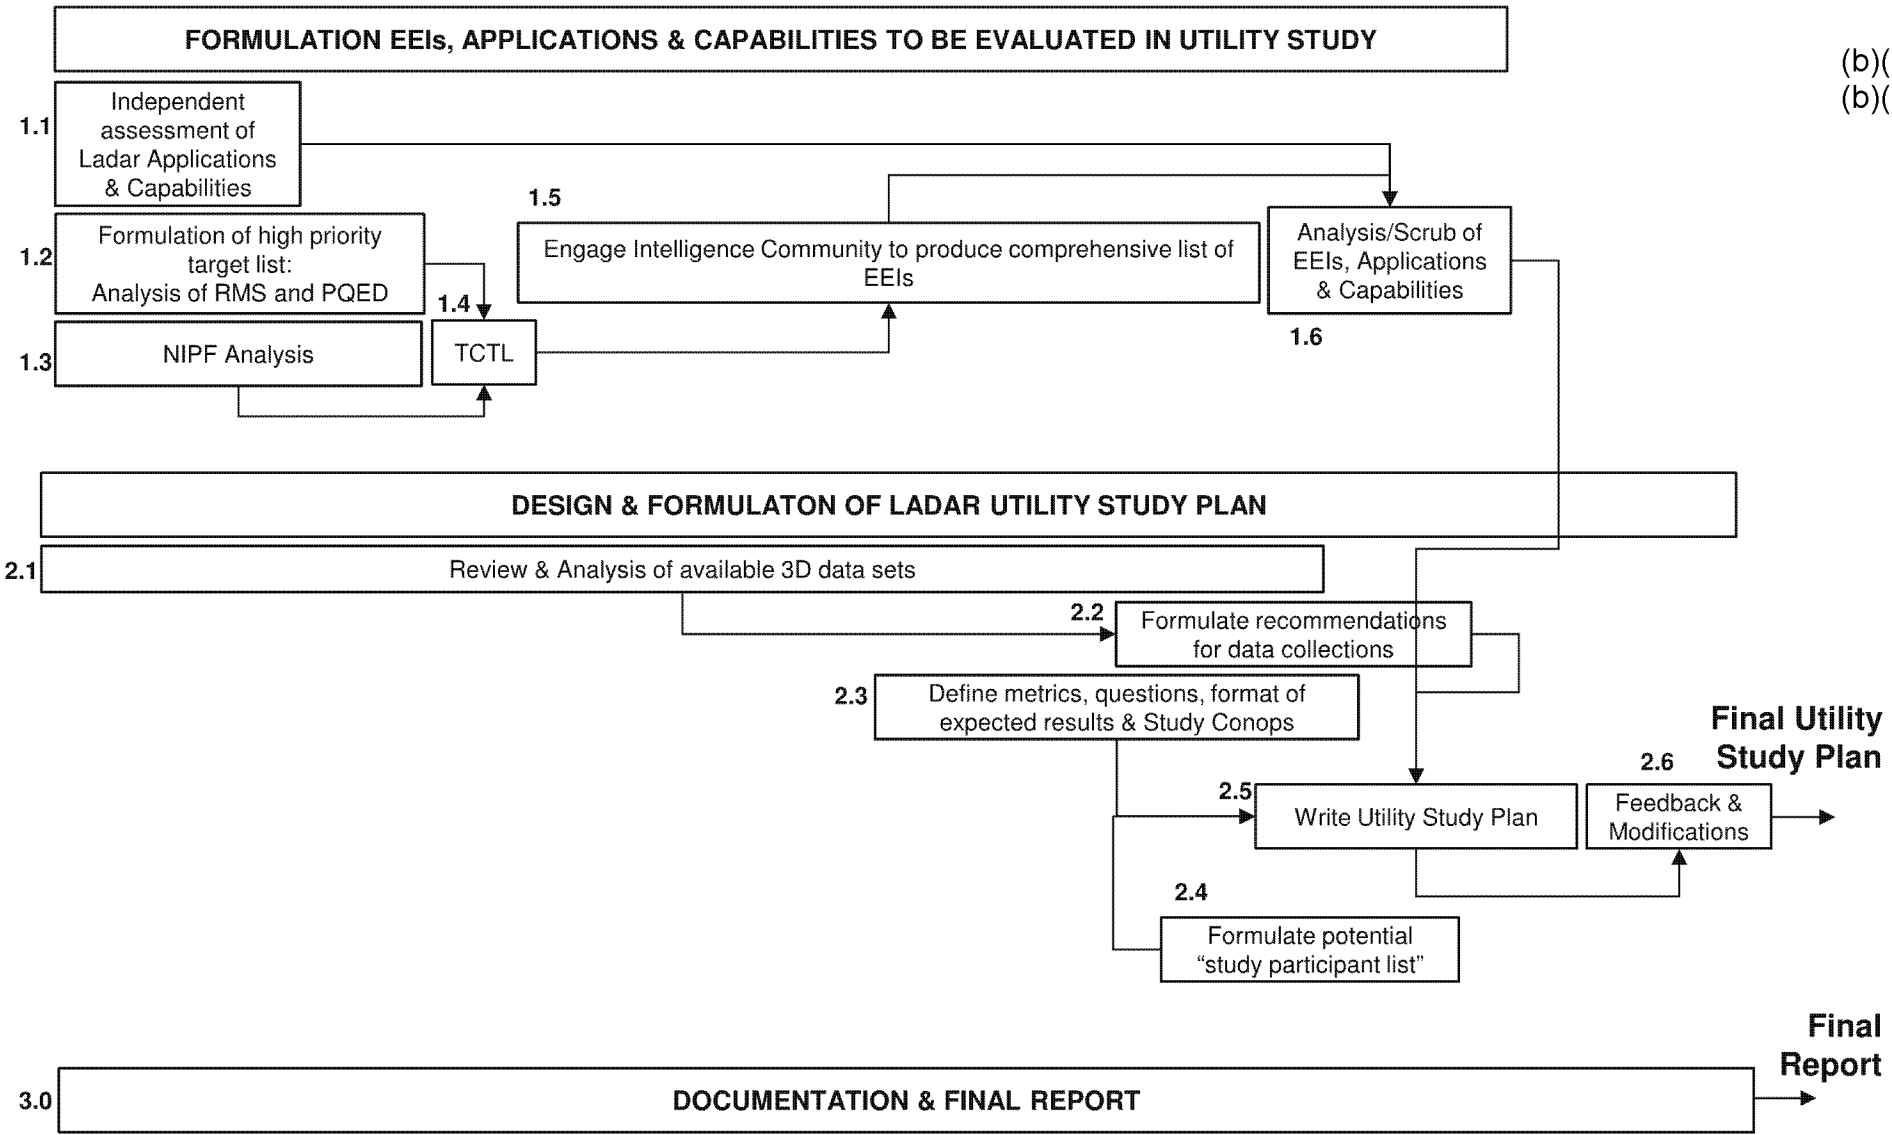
FORMULATION EEIs, APPLICATIONS & CAPABILITIES TO BE EVALUATED IN UTILITY STUDY

(b)(
(b)(

1.1 Independent assessment of Ladar Applications & Capabilities

1.2 Formulation of high priority target list: Analysis of RMS and PQED

1.3 NIPF Analysis

1.4 TCTL

1.5 Engage Intelligence Community to produce comprehensive list of EEIs

Analysis/Scrub of EEIs, Applications & Capabilities

1.6

DESIGN & FORMULATON OF LADAR UTILITY STUDY PLAN

2.1 Review & Analysis of available 3D data sets

2.2 Formulate recommendations for data collections

2.3 Define metrics, questions, format of expected results & Study Conops

Final Utility Study Plan

2.6

2.5 Write Utility Study Plan

Feedback & Modifications

2.4

Formulate potential "study participant list"

Final Report

3.0 DOCUMENTATION & FINAL REPORT